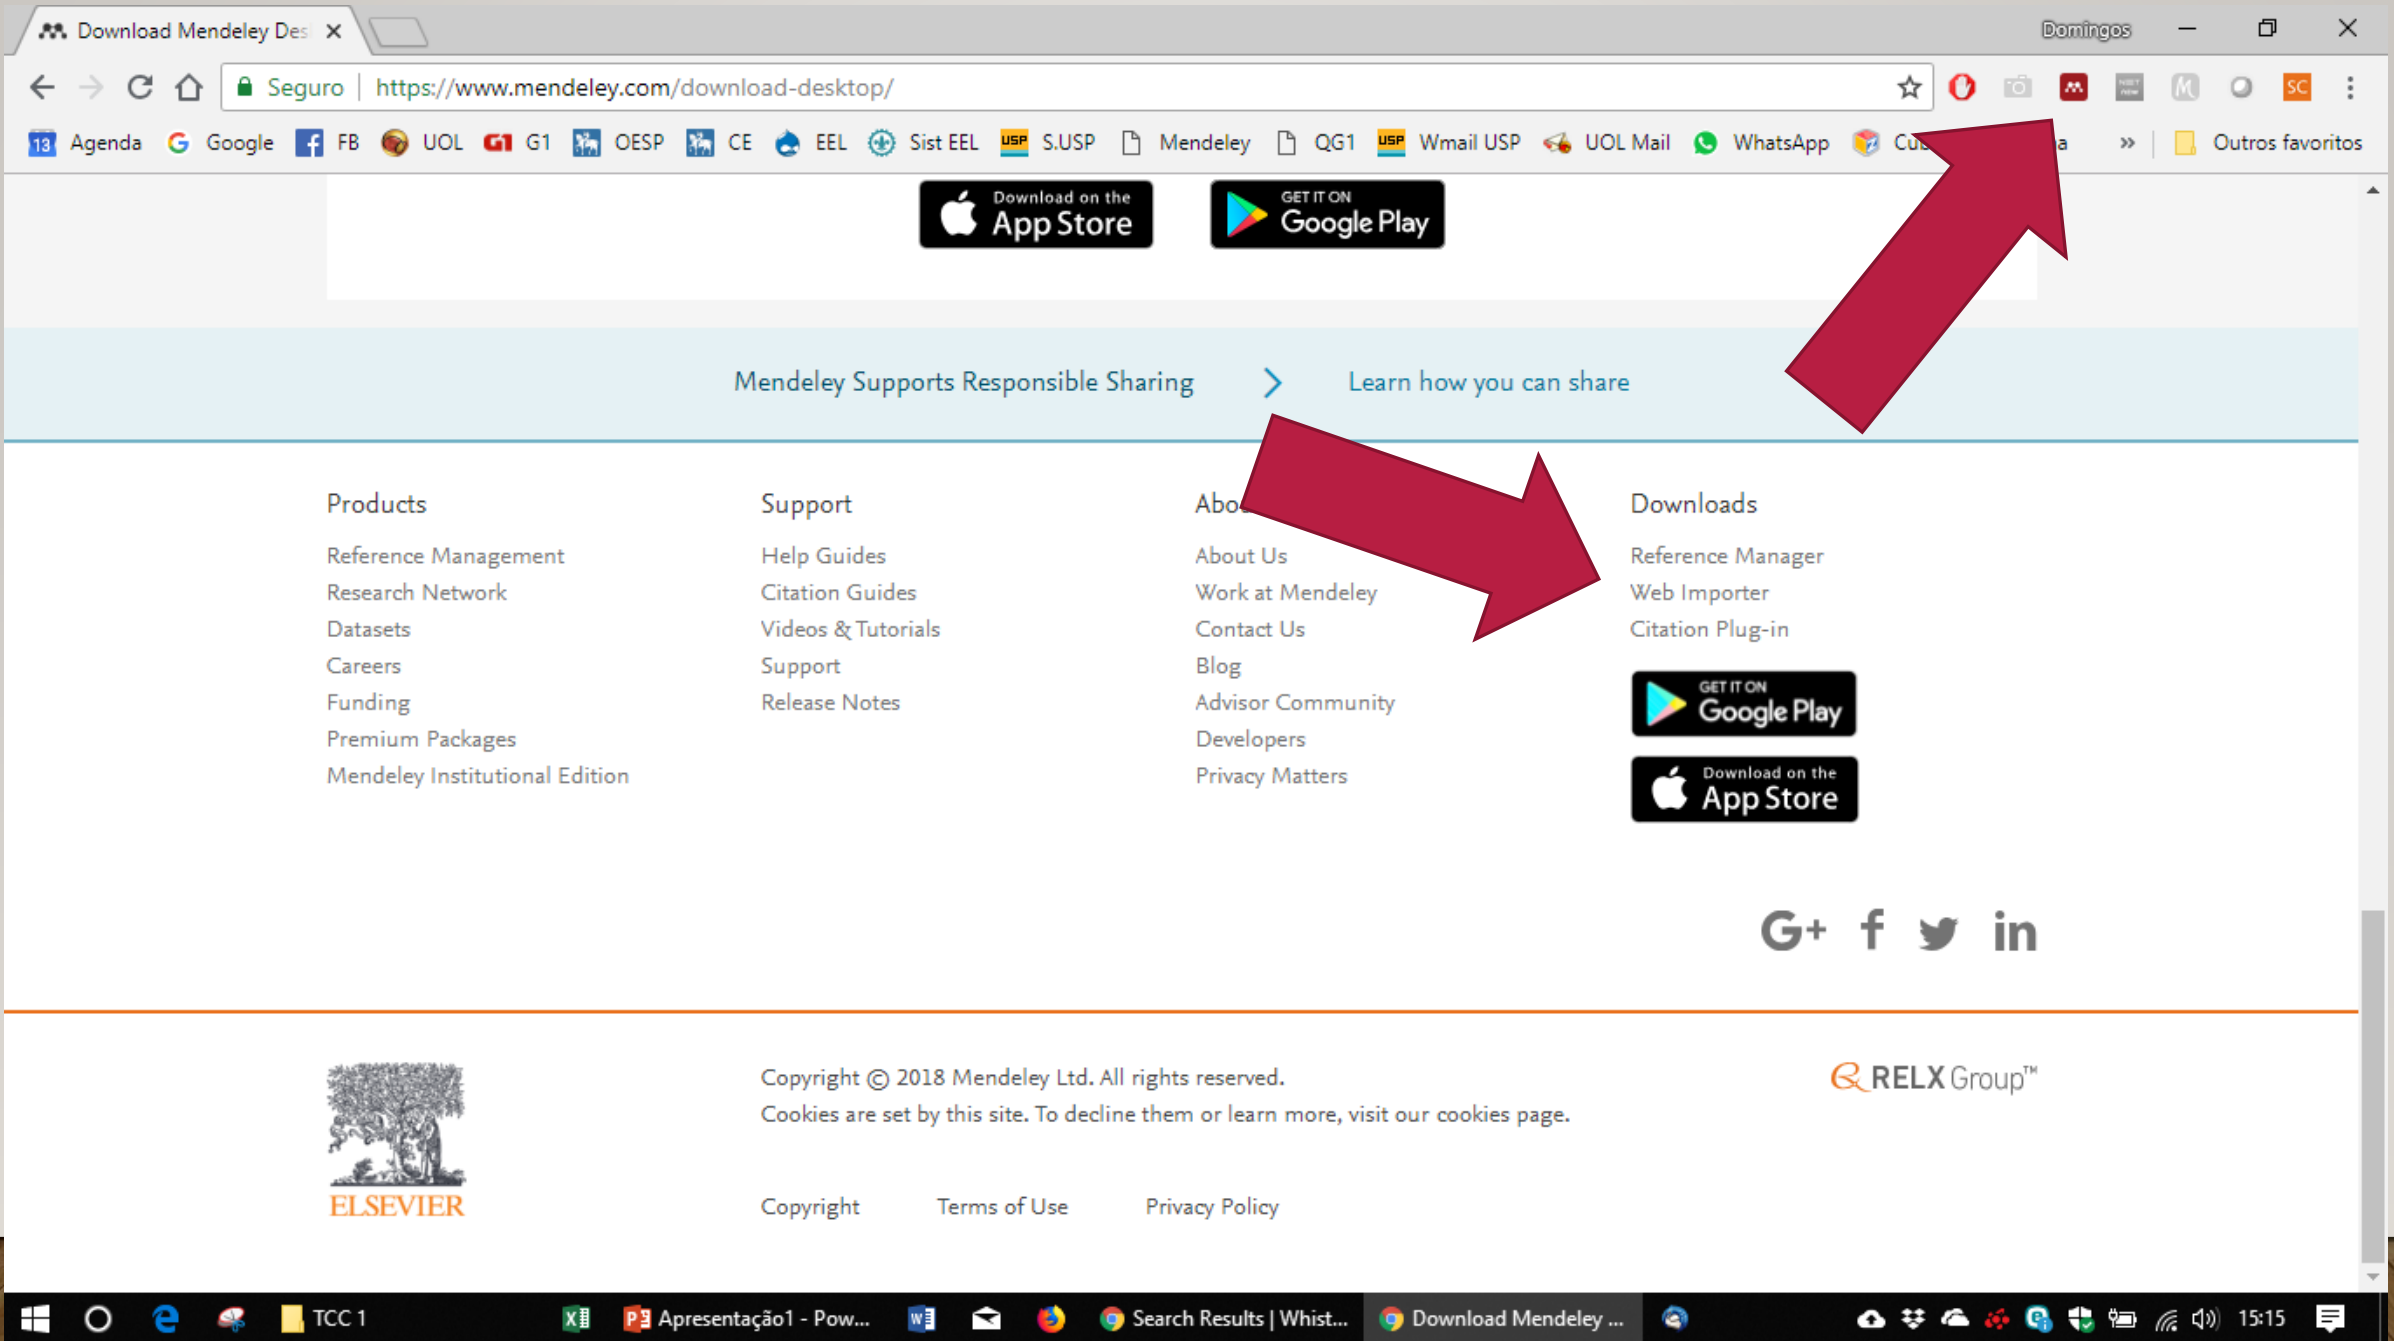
Download Mendeley Des ×

Domingos

Seguro https://www.mendeley.com/download-desktop/

13 Agenda Google FB UOL G1 OESP CE EEL Sist EEL S.USP Mendeley QG1 Wmail USP UOL Mail WhatsApp Cu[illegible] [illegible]a » Outros favoritos

Download on the App Store

GET IT ON Google Play

Mendeley Supports Responsible Sharing > Learn how you can share

Products
Reference Management
Research Network
Datasets
Careers
Funding
Premium Packages
Mendeley Institutional Edition

Support
Help Guides
Citation Guides
Videos & Tutorials
Support
Release Notes

Abo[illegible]
About Us
Work at Mendeley
Contact Us
Blog
Advisor Community
Developers
Privacy Matters

Downloads
Reference Manager
Web Importer
Citation Plug-in

GET IT ON Google Play

Download on the App Store

G+ f in

ELSEVIER

Copyright © 2018 Mendeley Ltd. All rights reserved.
Cookies are set by this site. To decline them or learn more, visit our cookies page.

RELX Group™

Copyright Terms of Use Privacy Policy

TCC 1 Apresentação1 - Pow... Search Results | Whist... Download Mendeley ... 15:15